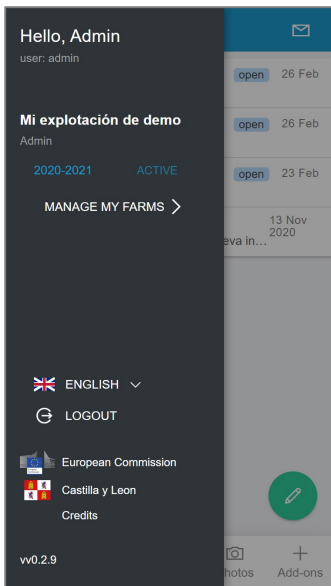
Hello, Admin
user: admin

Mi explotación de demo
Admin

2020-2021 ACTIVE

MANAGE MY FARMS >

ENGLISH

LOGOUT

European Commission

Castilla y Leon

Credits

vv0.2.9

open 26 Feb

open 26 Feb

open 23 Feb

13 Nov 2020
eva in...

hotos

Add-ons